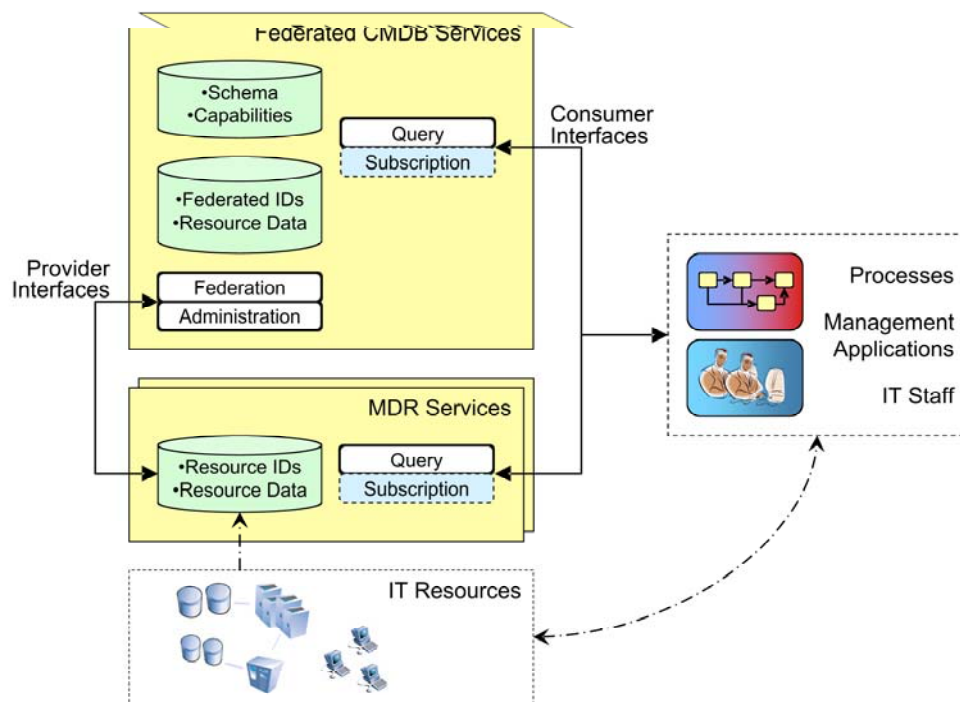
Federated CMDB Services

•Schema
•Capabilities

Query

Subscription

Consumer Interfaces

•Federated IDs
•Resource Data

Provider Interfaces

Federation

Administration

Processes

Management Applications

IT Staff

MDR Services

•Resource IDs
•Resource Data

Query

Subscription

IT Resources